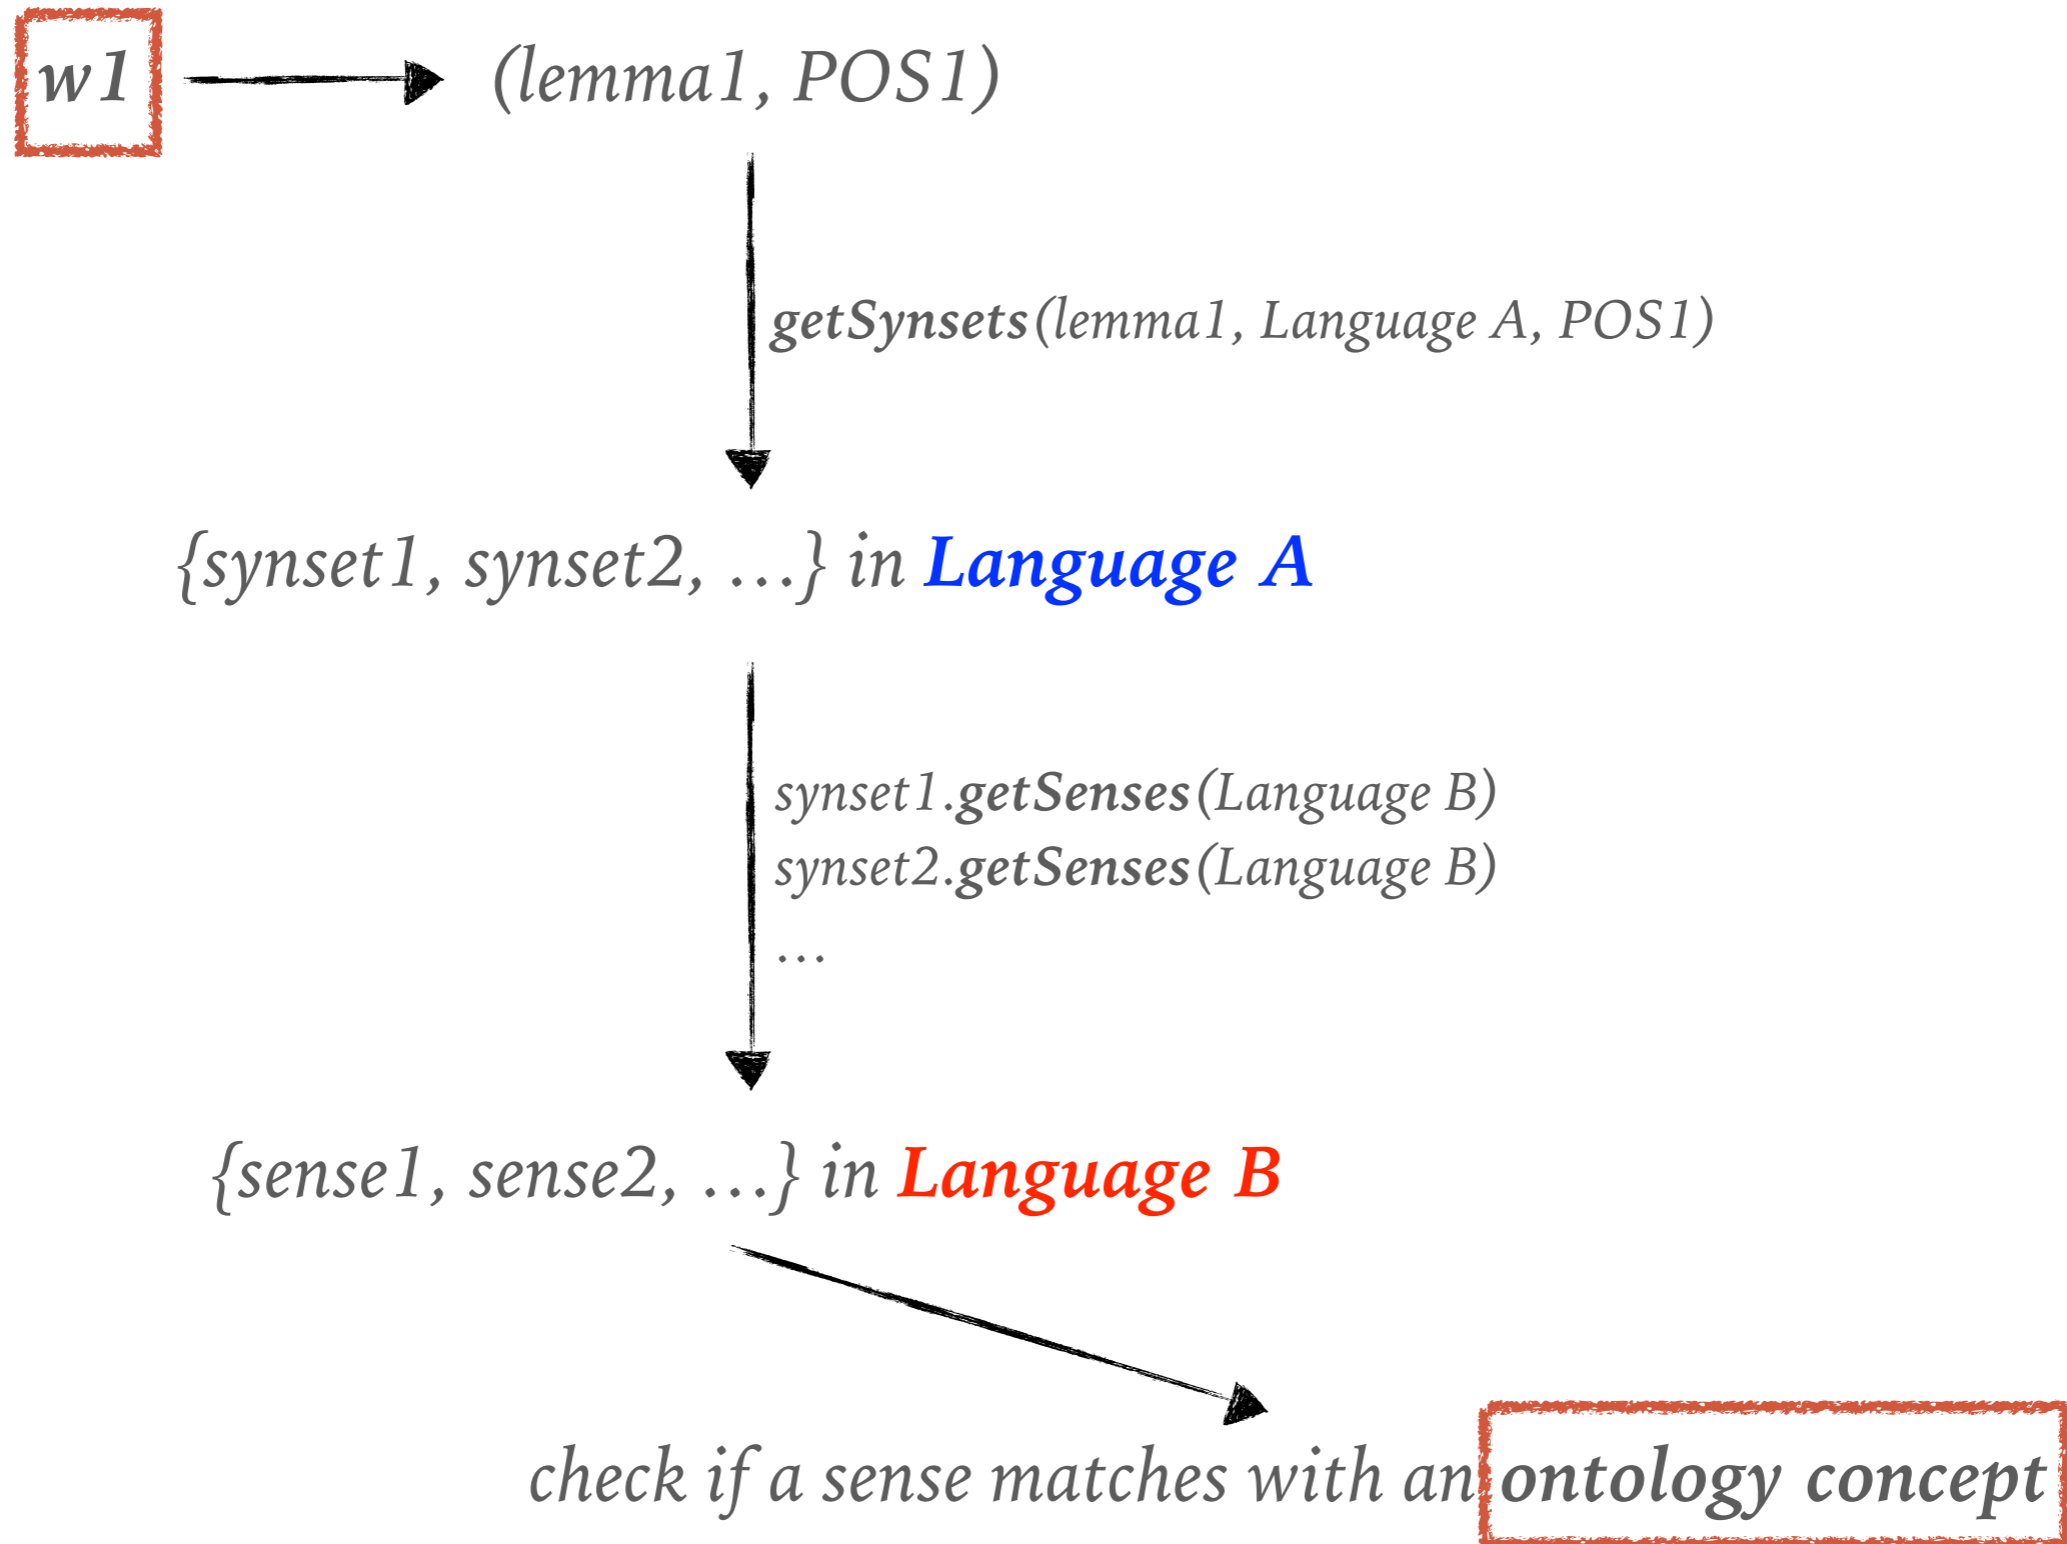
w1

(lemma1, POS1)

getSynsets(lemma1, Language A, POS1)

{synset1, synset2, …} in Language A

synset1.getSenses(Language B)
synset2.getSenses(Language B)
…

{sense1, sense2, …} in Language B

check if a sense matches with an ontology concept